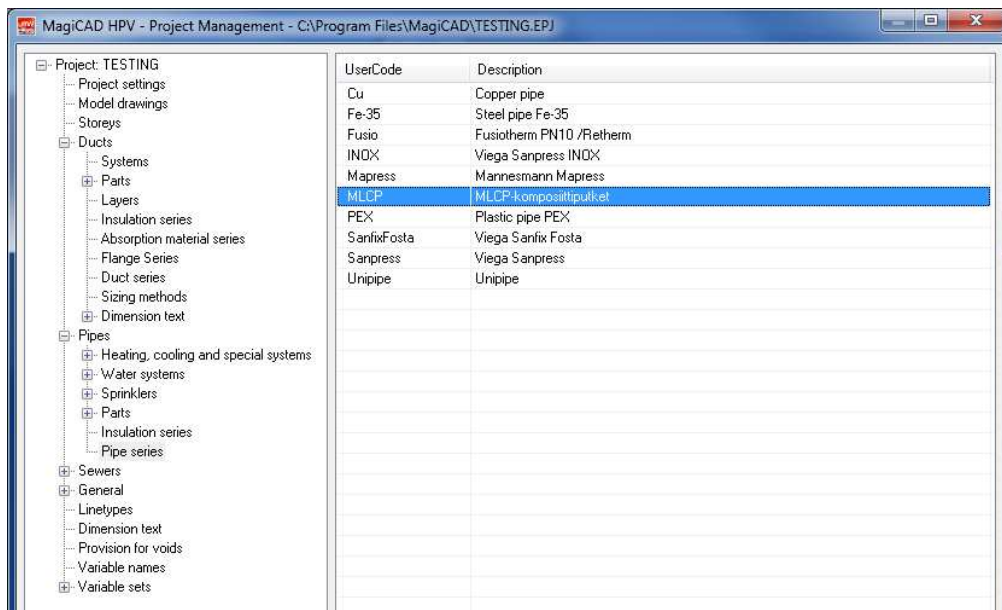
MagiCAD HPV - Project Management - C:\Program Files\MagiCAD\TESTING.EPJ

Project: TESTING
Project settings
Model drawings
Storeys
Ducts
Systems
Parts
Layers
Insulation series
Absorption material series
Flange Series
Duct series
Sizing methods
Dimension text
Pipes
Heating, cooling and special systems
Water systems
Sprinklers
Parts
Insulation series
Pipe series
Sewers
General
Linetypes
Dimension text
Provision for voids
Variable names
Variable sets

| UserCode | Description |
|---|---|
| Cu | Copper pipe |
| Fe-35 | Steel pipe Fe-35 |
| Fusio | Fusiotherm PN10 /Retherm |
| INOX | Viega Sanpress INOX |
| Mapress | Mannesmann Mapress |
| MLCP | MLCP-komposiittiputket |
| PEX | Plastic pipe PEX |
| SanfixFosta | Viega Sanfix Fosta |
| Sanpress | Viega Sanpress |
| Unipipe | Unipipe |